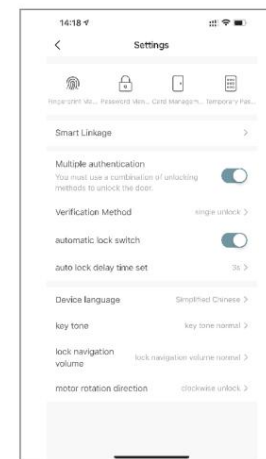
14:18

<

Settings

Fingerprint Ma... Password Man... Card Managem... Temporary Pas...

Smart Linkage >

Multiple authentication
You must use a combination of unlocking methods to unlock the door.

Verification Method single unlock >

automatic lock switch

auto lock delay time set 3s >

Device language Simplified Chinese >

key tone key tone normal >

lock navigation volume lock navigation volume normal >

motor rotation direction clockwise unlock >